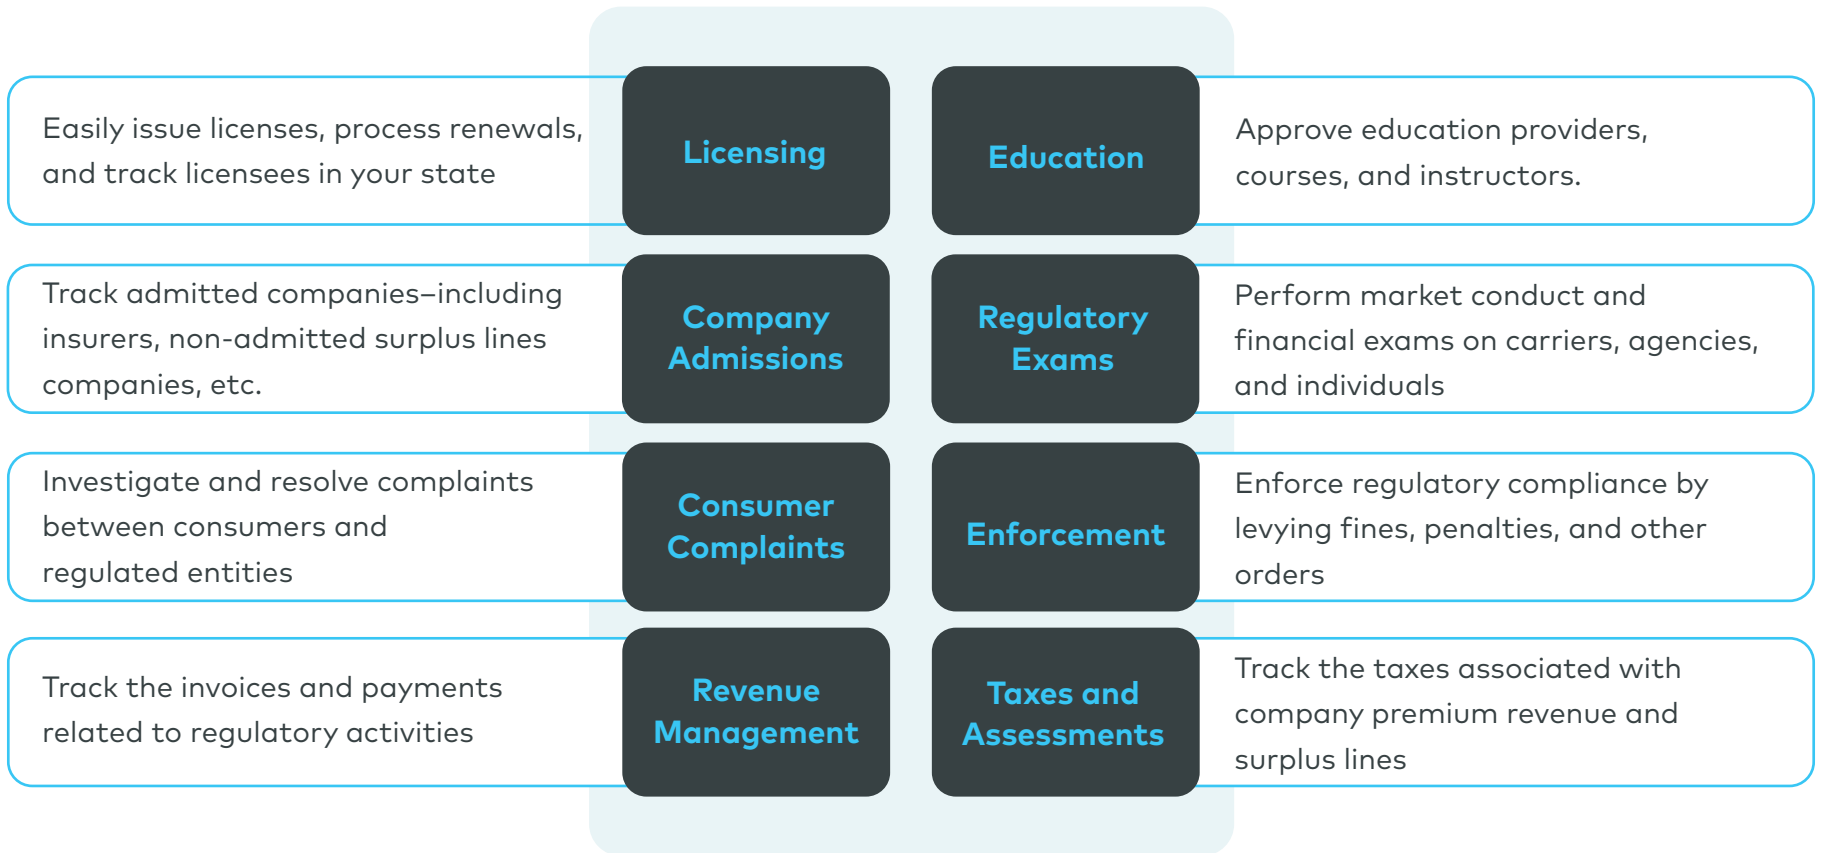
Easily issue licenses, process renewals, and track licensees in your state

Licensing

Education

Approve education providers, courses, and instructors.

Track admitted companies–including insurers, non-admitted surplus lines companies, etc.

Company Admissions

Regulatory Exams

Perform market conduct and financial exams on carriers, agencies, and individuals

Investigate and resolve complaints between consumers and regulated entities

Consumer Complaints

Enforcement

Enforce regulatory compliance by levying fines, penalties, and other orders

Track the invoices and payments related to regulatory activities

Revenue Management

Taxes and Assessments

Track the taxes associated with company premium revenue and surplus lines